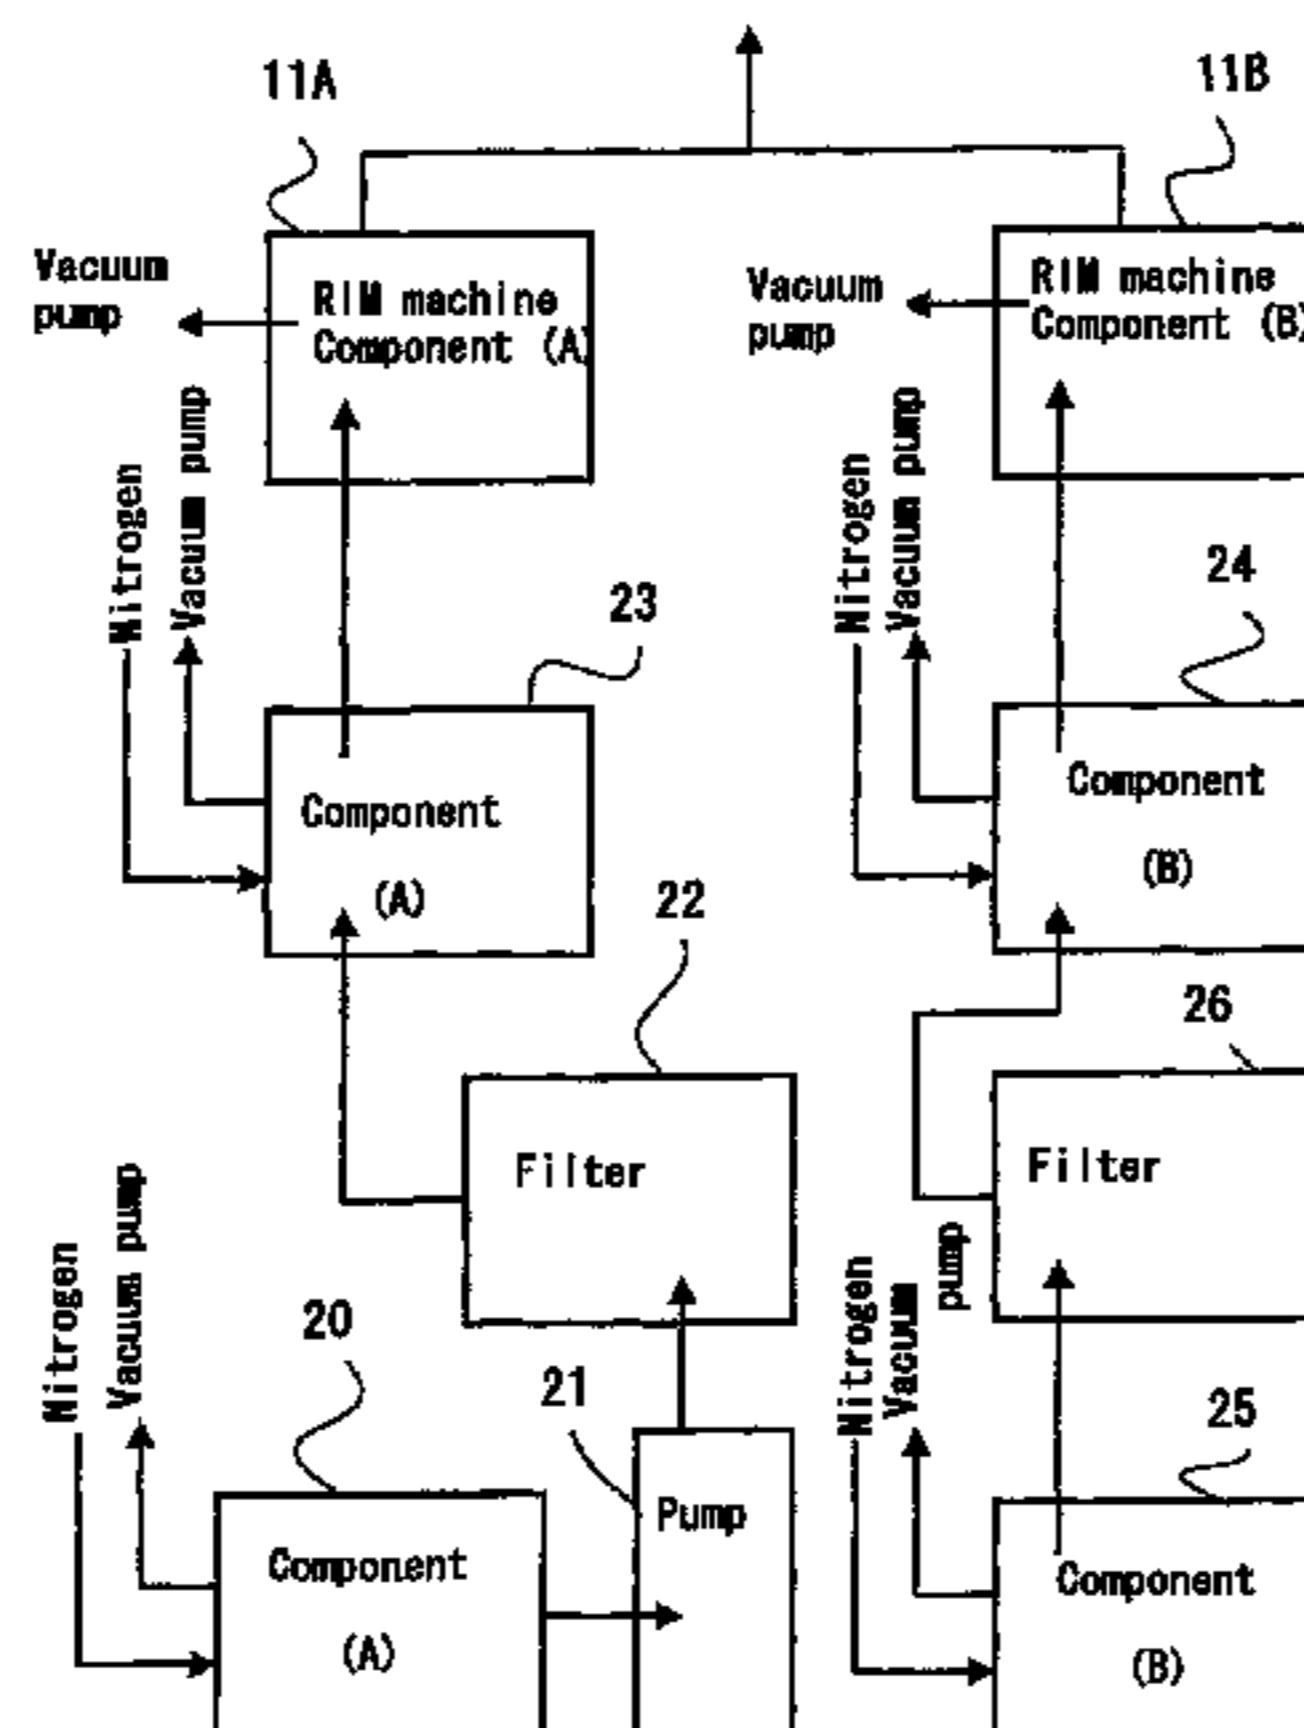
11A

11B

Vacuum pump

RIM machine Component (A)

Vacuum pump

RIM machine Component (B)

Nitrogen

Vacuum pump

Nitrogen

Vacuum pump

23

24

Component

(A)

Component

(B)

22

26

Filter

Filter

Nitrogen

Vacuum pump

Nitrogen

Vacuum

pump

20

21

25

Pump

Component

(A)

Component

(B)